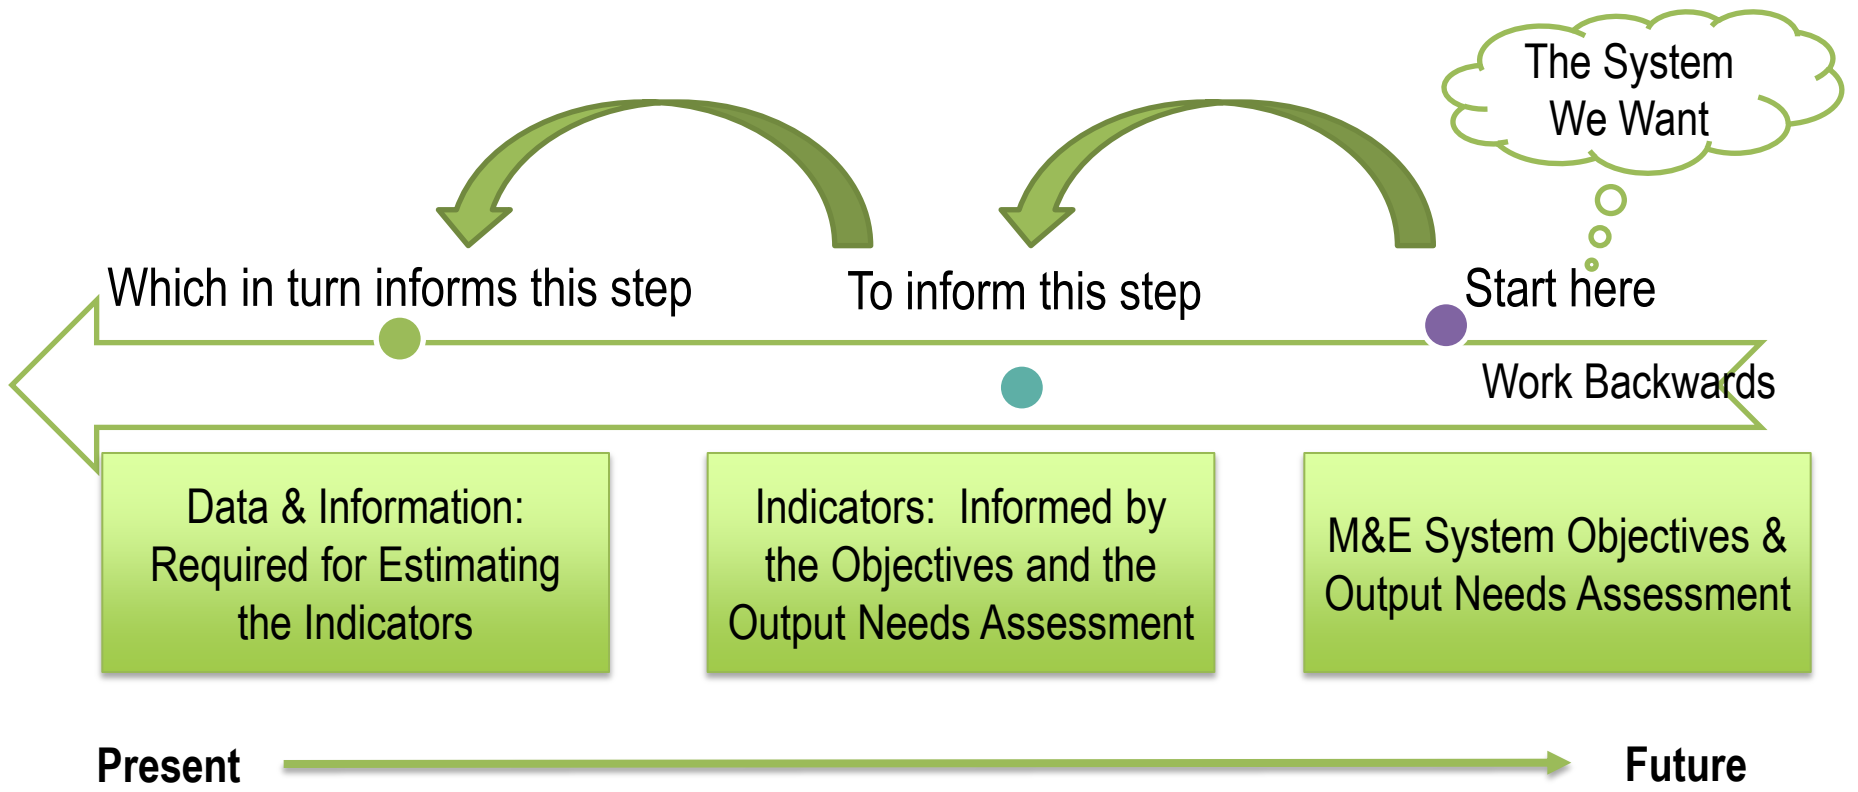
The System We Want

Which in turn informs this step

To inform this step

Start here

Work Backwards

Data & Information: Required for Estimating the Indicators

Indicators: Informed by the Objectives and the Output Needs Assessment

M&E System Objectives & Output Needs Assessment

Present

Future